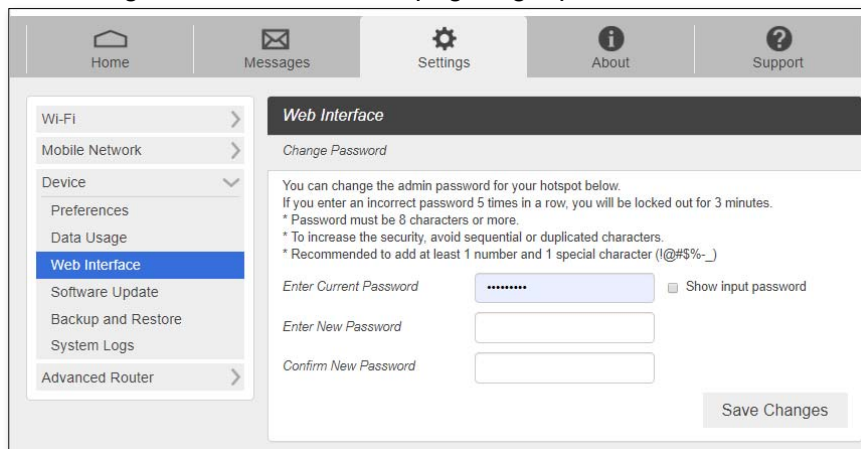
Home

Messages

Settings

About

Support

Wi-Fi

Mobile Network

Device

Preferences

Data Usage

Web Interface

Software Update

Backup and Restore

System Logs

Advanced Router

Web Interface

Change Password

You can change the admin password for your hotspot below.
If you enter an incorrect password 5 times in a row, you will be locked out for 3 minutes.
* Password must be 8 characters or more.
* To increase the security, avoid sequential or duplicated characters.
* Recommended to add at least 1 number and 1 special character (!@#$%-_)

Enter Current Password ••••••••• Show input password

Enter New Password

Confirm New Password

Save Changes